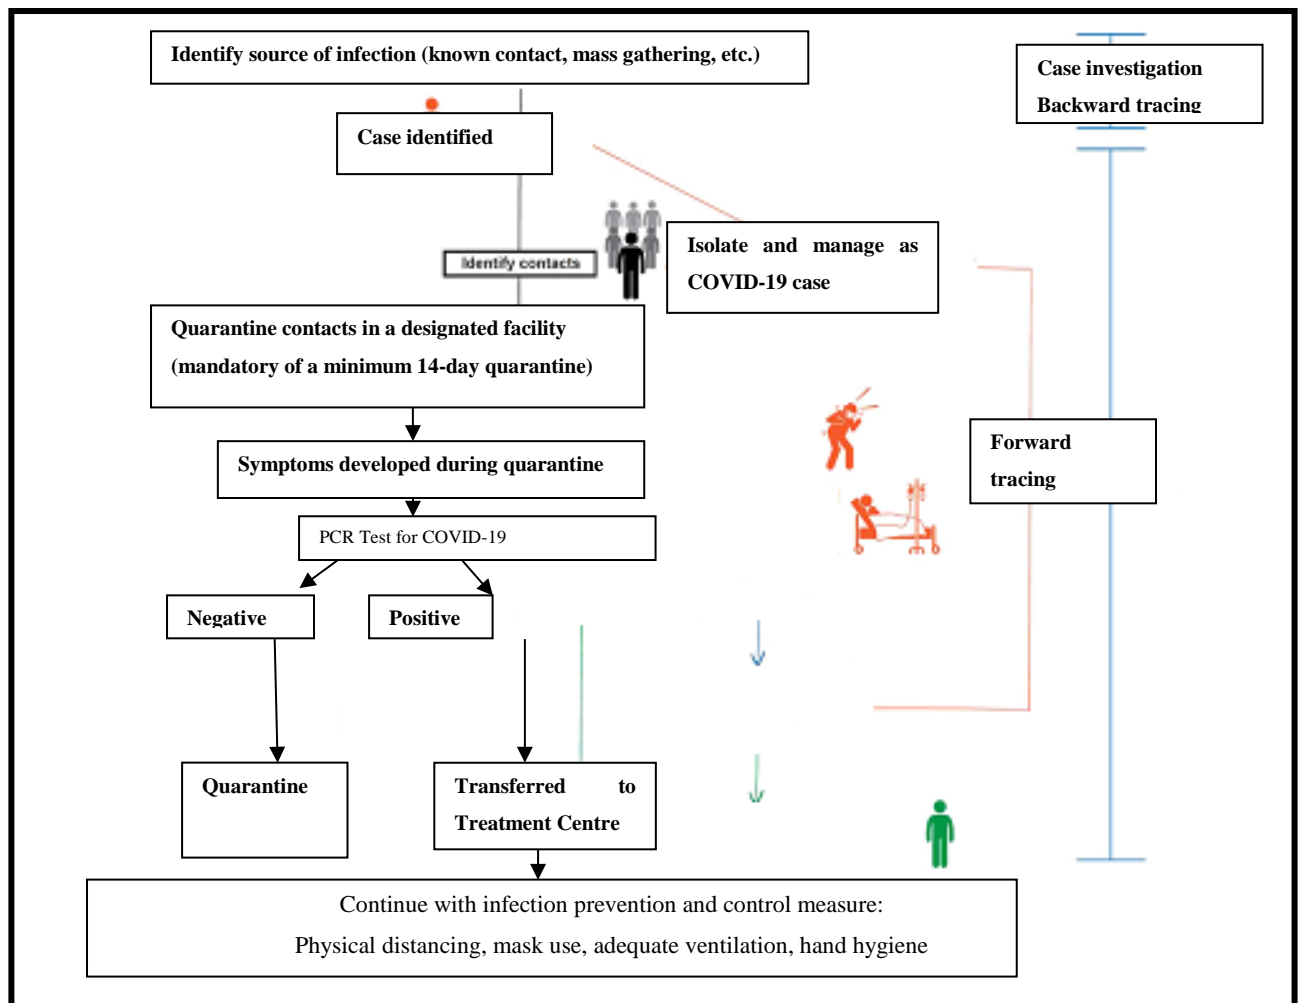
Identify source of infection (known contact, mass gathering, etc.)

Case investigation
Backward tracing

Case identified

Identify contacts

Isolate and manage as COVID-19 case

Quarantine contacts in a designated facility (mandatory of a minimum 14-day quarantine)

Symptoms developed during quarantine

Forward tracing

PCR Test for COVID-19

Negative

Positive

Quarantine

Transferred to Treatment Centre

Continue with infection prevention and control measure:
Physical distancing, mask use, adequate ventilation, hand hygiene